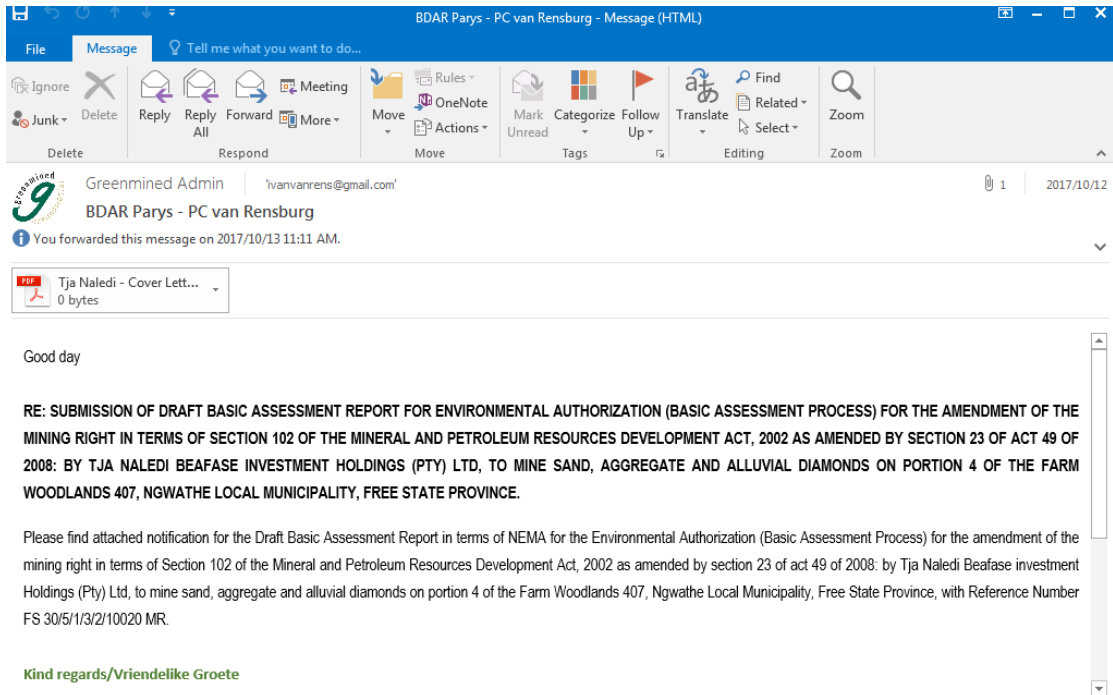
BDAR Parys - PC van Rensburg - Message (HTML)

File Message Tell me what you want to do...

Ignore Junk Delete
Delete

Reply Reply All Forward Meeting More
Respond

Move Rules OneNote Actions
Move

Mark Unread Categorize Follow Up
Tags

Translate Find Related Select
Editing

Zoom
Zoom

Greenmined Admin 'ivanvanrens@gmail.com' 1 2017/10/12
BDAR Parys - PC van Rensburg
You forwarded this message on 2017/10/13 11:11 AM.

Tja Naledi - Cover Lett...
0 bytes

Good day

RE: SUBMISSION OF DRAFT BASIC ASSESSMENT REPORT FOR ENVIRONMENTAL AUTHORIZATION (BASIC ASSESSMENT PROCESS) FOR THE AMENDMENT OF THE MINING RIGHT IN TERMS OF SECTION 102 OF THE MINERAL AND PETROLEUM RESOURCES DEVELOPMENT ACT, 2002 AS AMENDED BY SECTION 23 OF ACT 49 OF 2008: BY TJA NALEDI BEAFASE INVESTMENT HOLDINGS (PTY) LTD, TO MINE SAND, AGGREGATE AND ALLUVIAL DIAMONDS ON PORTION 4 OF THE FARM WOODLANDS 407, NGWATHE LOCAL MUNICIPALITY, FREE STATE PROVINCE.

Please find attached notification for the Draft Basic Assessment Report in terms of NEMA for the Environmental Authorization (Basic Assessment Process) for the amendment of the mining right in terms of Section 102 of the Mineral and Petroleum Resources Development Act, 2002 as amended by section 23 of act 49 of 2008: by Tja Naledi Beafase investment Holdings (Pty) Ltd, to mine sand, aggregate and alluvial diamonds on portion 4 of the Farm Woodlands 407, Ngwathe Local Municipality, Free State Province, with Reference Number FS 30/5/1/3/2/10020 MR.

Kind regards/Vriendelike Groete